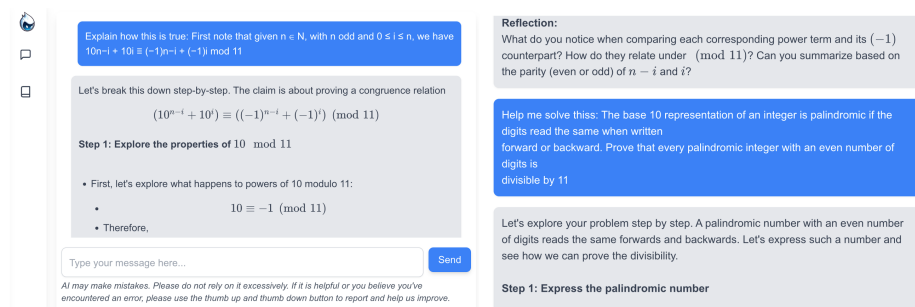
Explain how this is true: First note that given n ∈ N, with n odd and 0 ≤ i ≤ n, we have 10n−i + 10i ≡ (−1)n−i + (−1)i mod 11

Let's break this down step-by-step. The claim is about proving a congruence relation

$(10^{n-i} + 10^{i}) \equiv ((-1)^{n-i} + (-1)^{i}) \pmod{11}$

**Step 1: Explore the properties of** $10 \mod 11$

• First, let's explore what happens to powers of 10 modulo 11:

• $10 \equiv -1 \pmod{11}$

• Therefore,

Type your message here...

Send

AI may make mistakes. Please do not rely on it excessively. If it is helpful or you believe you've encountered an error, please use the thumb up and thumb down button to report and help us improve.

Reflection:
What do you notice when comparing each corresponding power term and its $(-1)$ counterpart? How do they relate under $\pmod{11}$? Can you summarize based on the parity (even or odd) of $n-i$ and $i$?

Help me solve thiss: The base 10 representation of an integer is palindromic if the digits read the same when written
forward or backward. Prove that every palindromic integer with an even number of digits is
divisible by 11

Let's explore your problem step by step. A palindromic number with an even number of digits reads the same forwards and backwards. Let's express such a number and see how we can prove the divisibility.

**Step 1: Express the palindromic number**